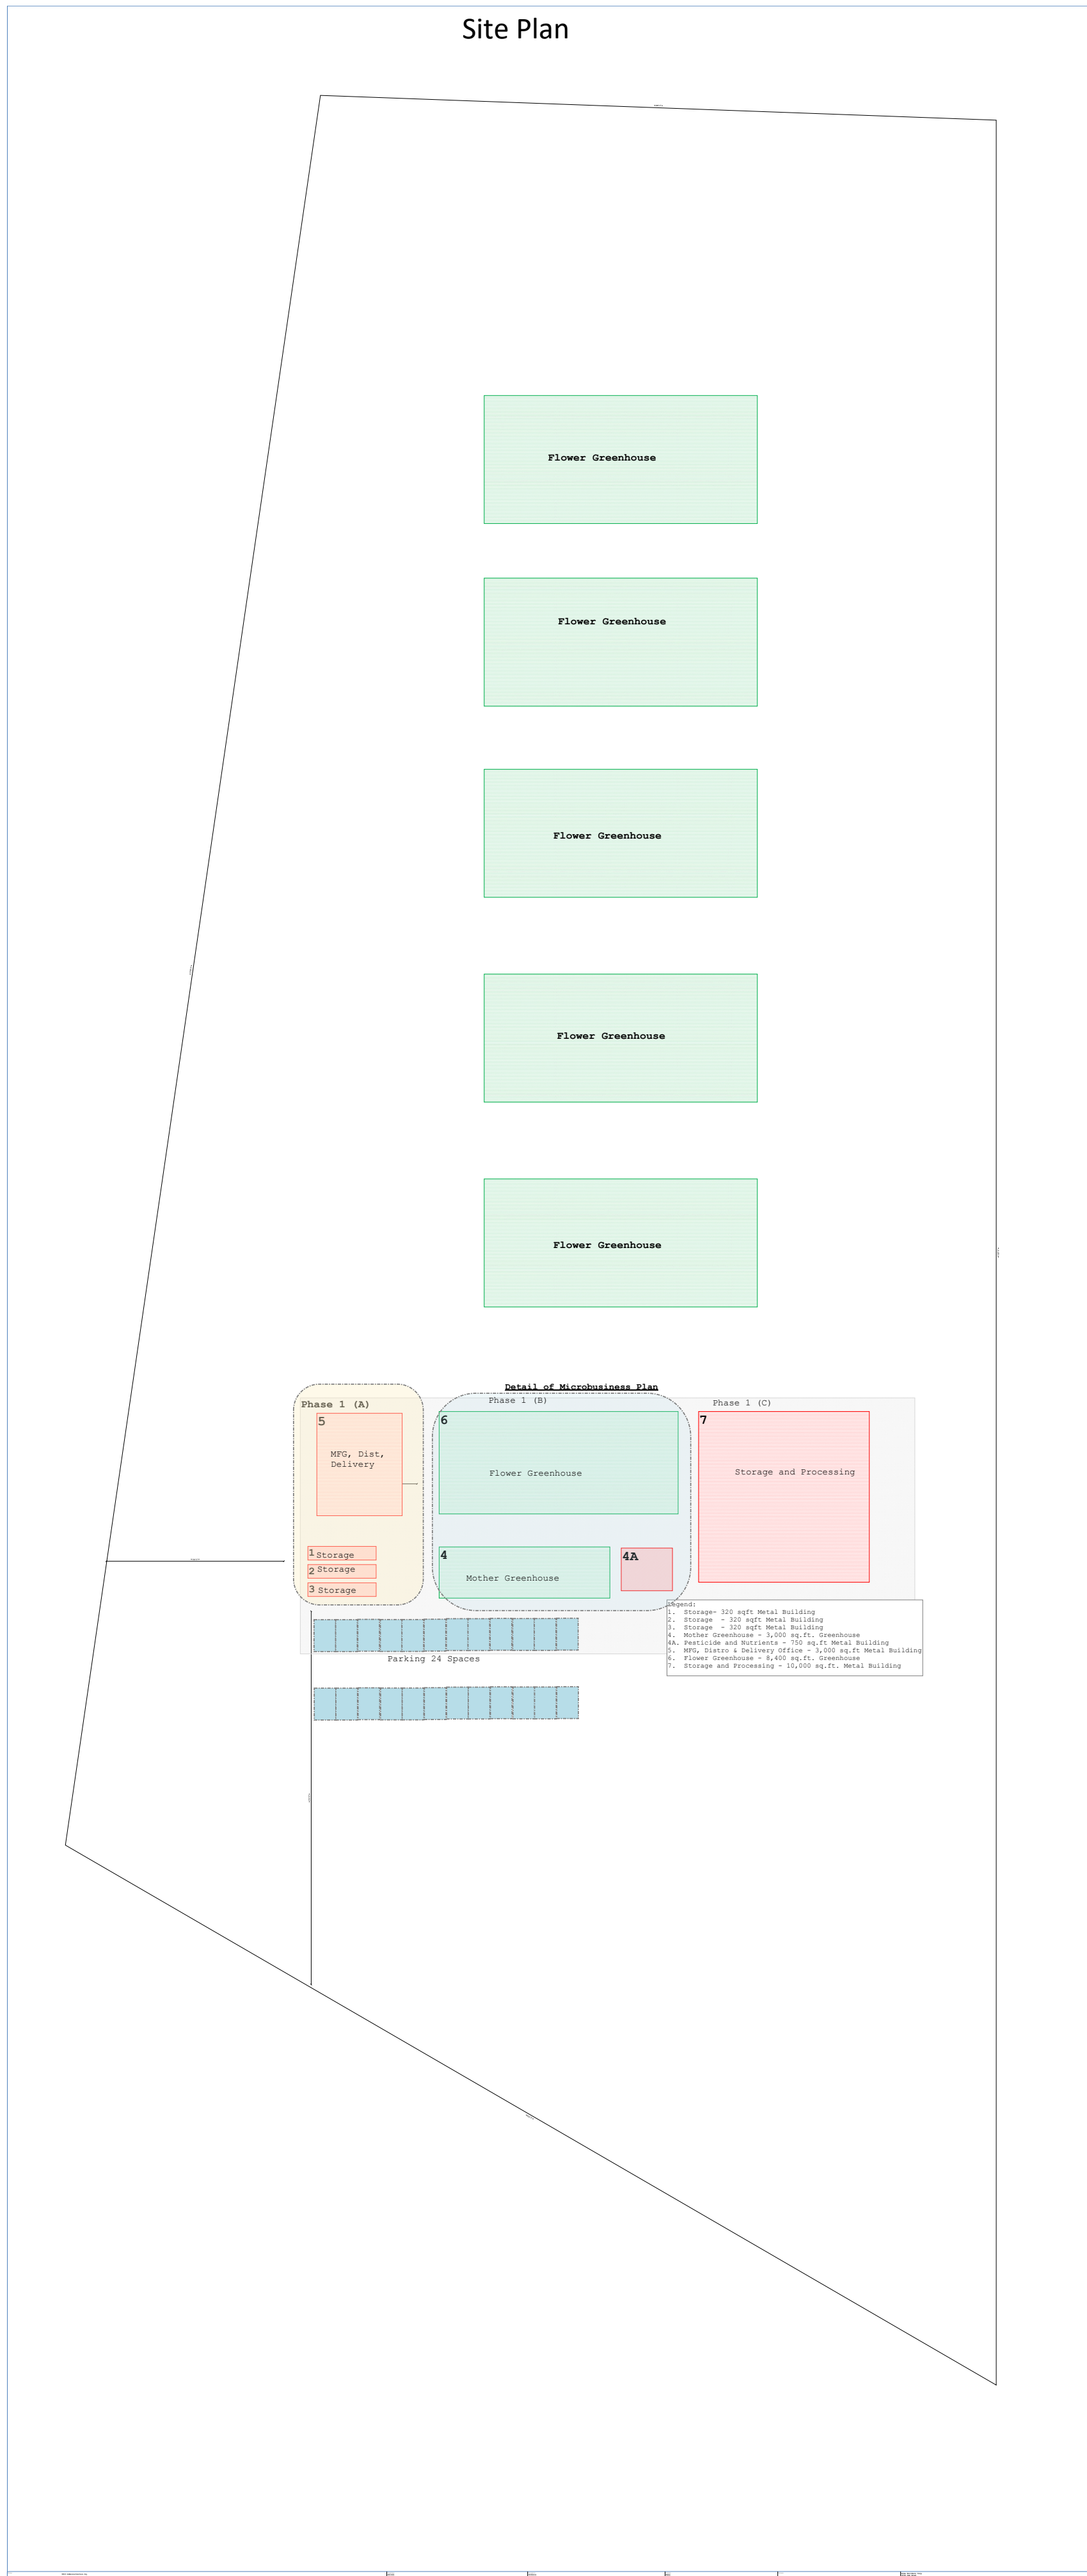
Site Plan

Flower Greenhouse

Flower Greenhouse

Flower Greenhouse

Flower Greenhouse

Flower Greenhouse

Detail of Microbusiness Plan

Phase 1 (A)

5

MFG, Dist, Delivery

1 Storage

2 Storage

3 Storage

Phase 1 (B)

6

Flower Greenhouse

4

Mother Greenhouse

4A

Phase 1 (C)

7

Storage and Processing

Parking 24 Spaces

Legend:
1. Storage- 320 sqft Metal Building
2. Storage - 320 sqft Metal Building
3. Storage - 320 sqft Metal Building
4. Mother Greenhouse - 3,000 sq.ft. Greenhouse
4A. Pesticide and Nutrients - 750 sq.ft Metal Building
5. MFG, Distro & Delivery Office - 3,000 sq.ft Metal Building
6. Flower Greenhouse - 8,400 sq.ft. Greenhouse
7. Storage and Processing - 10,000 sq.ft. Metal Building